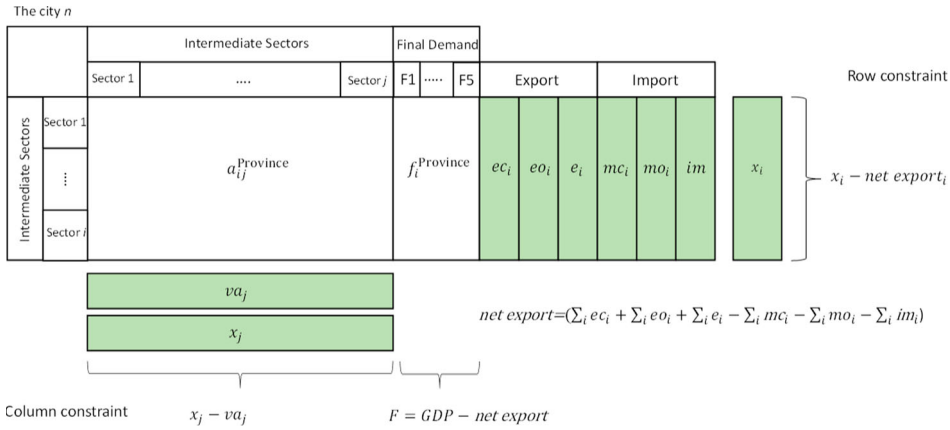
The city $n$

| | | Intermediate Sectors | | | Final Demand | | | Export | | | Import | | | |
|---|---|---|---|---|---|---|---|---|---|---|---|---|---|---|
| | | Sector 1 | .... | Sector $j$ | F1 | ..... | F5 | | | | | | | |
| Intermediate Sectors | Sector 1 | | | | | | | | | | | | | |
| | ⋮ | | $a_{ij}^{\text{Province}}$ | | | $f_i^{\text{Province}}$ | | $ec_i$ | $eo_i$ | $e_i$ | $mc_i$ | $mo_i$ | $im$ | $x_i$ |
| | Sector $i$ | | | | | | | | | | | | | |

Row constraint

$x_i - net\ export_i$

$va_j$

$x_j$

$net\ export$=$(\sum_i ec_i + \sum_i eo_i + \sum_i e_i - \sum_i mc_i - \sum_i mo_i - \sum_i im_i)$

Column constraint

$x_j - va_j$

$F = GDP - net\ export$